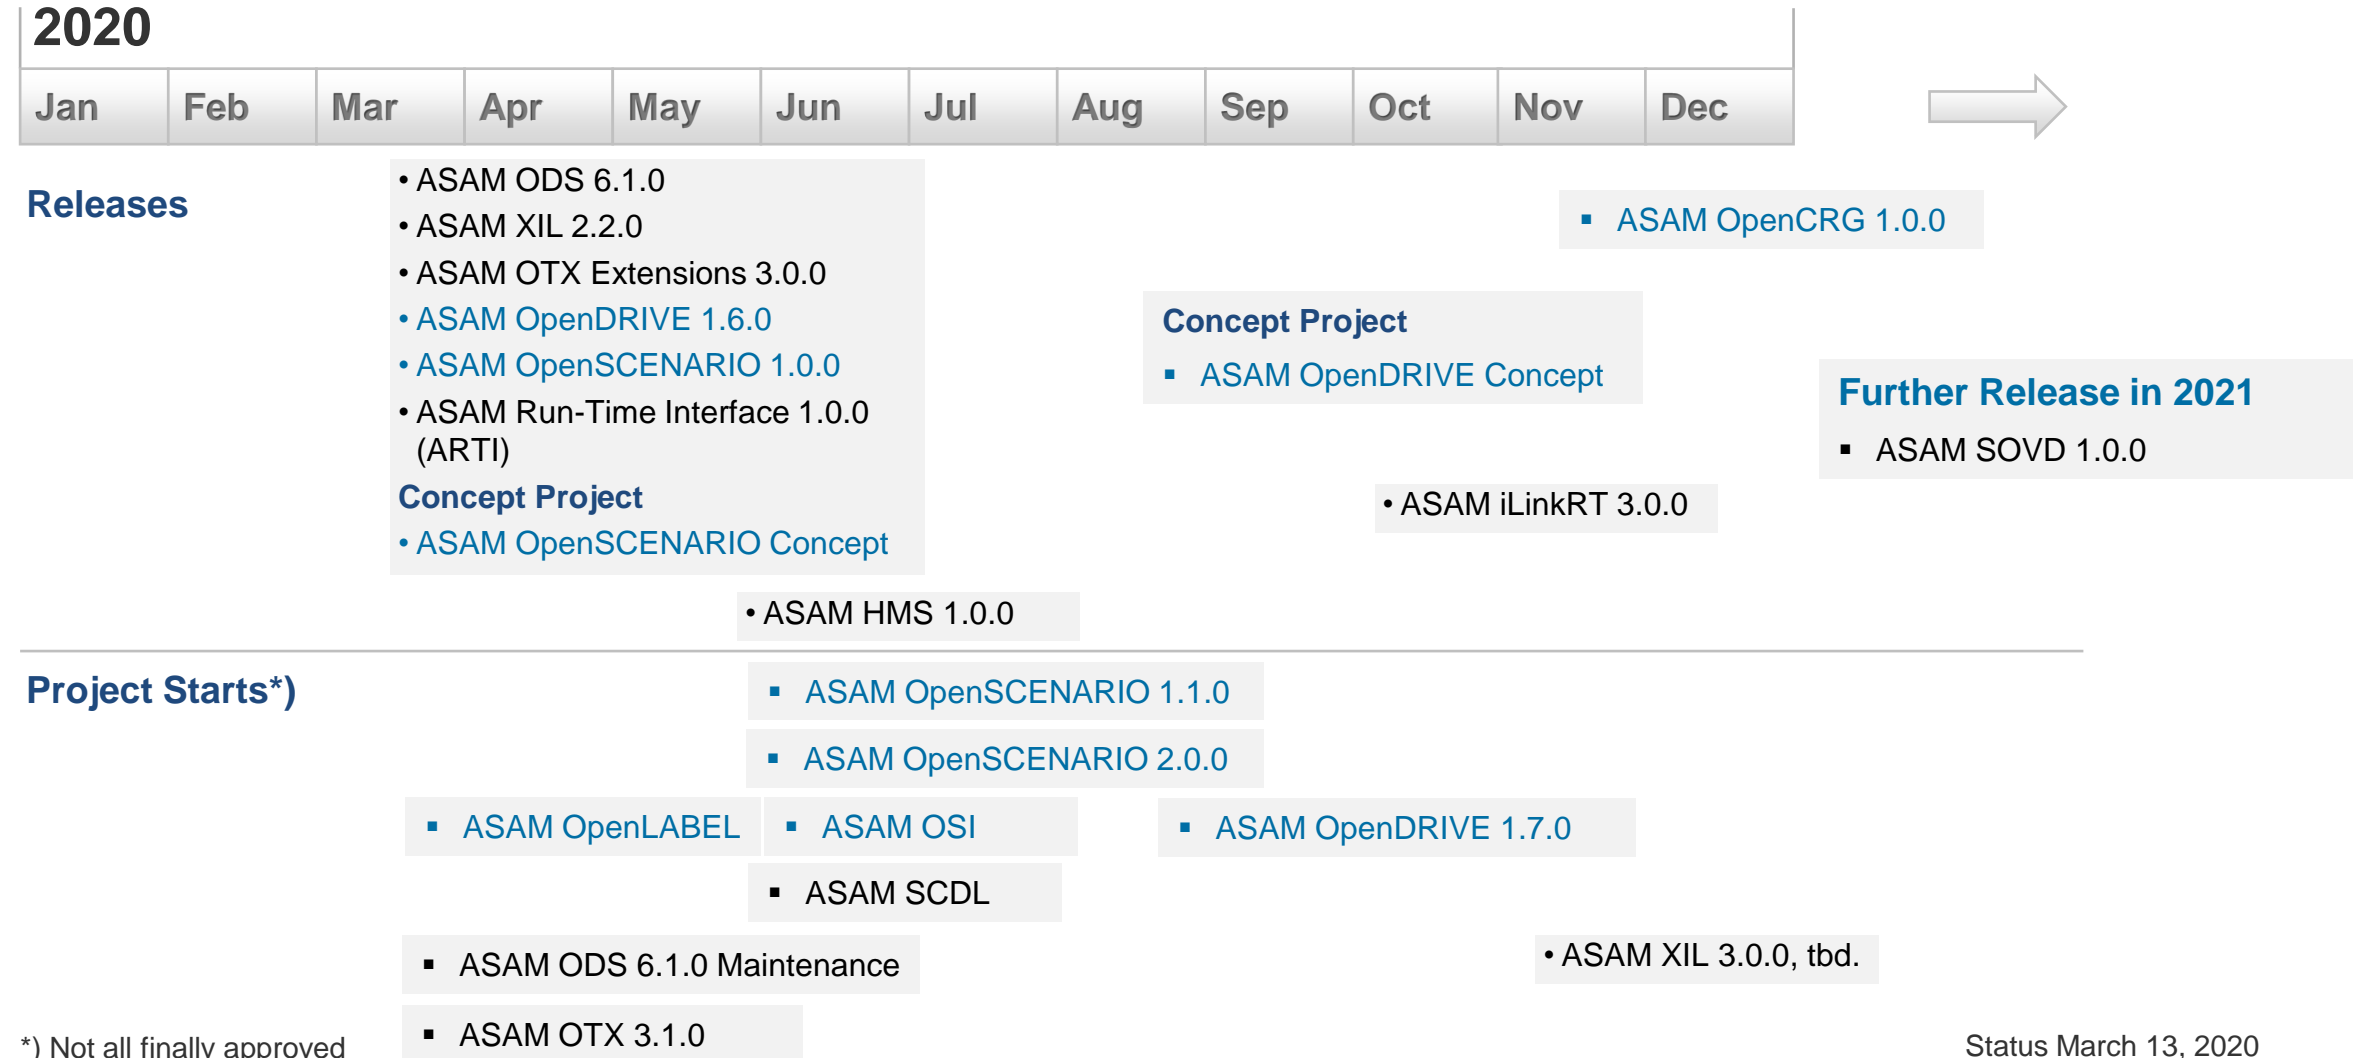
2020

| Jan | Feb | Mar | Apr | May | Jun | Jul | Aug | Sep | Oct | Nov | Dec |
|---|---|---|---|---|---|---|---|---|---|---|---|

Releases

• ASAM ODS 6.1.0
• ASAM XIL 2.2.0
• ASAM OTX Extensions 3.0.0
• ASAM OpenDRIVE 1.6.0
• ASAM OpenSCENARIO 1.0.0
• ASAM Run-Time Interface 1.0.0 (ARTI)
Concept Project
• ASAM OpenSCENARIO Concept

• ASAM HMS 1.0.0

Concept Project
▪ ASAM OpenDRIVE Concept

• ASAM iLinkRT 3.0.0

▪ ASAM OpenCRG 1.0.0

Further Release in 2021
▪ ASAM SOVD 1.0.0

Project Starts*)

▪ ASAM OpenSCENARIO 1.1.0
▪ ASAM OpenSCENARIO 2.0.0
▪ ASAM OpenLABEL
▪ ASAM OSI
▪ ASAM OpenDRIVE 1.7.0
▪ ASAM SCDL
▪ ASAM ODS 6.1.0 Maintenance
• ASAM XIL 3.0.0, tbd.
▪ ASAM OTX 3.1.0

*) Not all finally approved

Status March 13, 2020